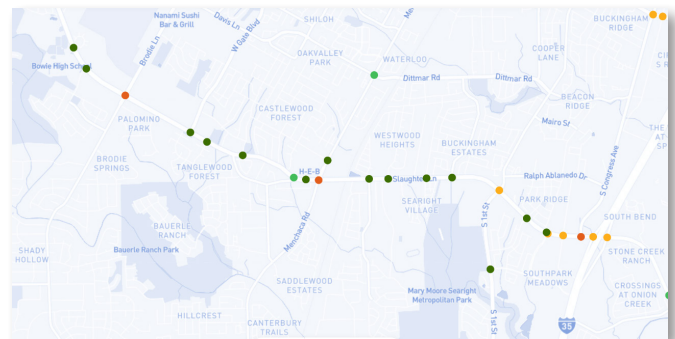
Nanami Sushi Bar & Grill
Davis Ln
W Gate Blvd
SHILOH
Me
BUCKINGHAM RIDGE
Bowie High School
Brodie Ln
OAKVALLEY PARK
WATERLOO
COOPER LANE
Dittmar Rd
Dittmar Rd
BEACON RIDGE
PALOMINO PARK
CASTLEWOOD FOREST
Mairo St
THE SP
BRODIE SPRINGS
TANGLEWOOD FOREST
WESTWOOD HEIGHTS
BUCKINGHAM ESTATES
H-E-B
Slaughter Ln
Ralph Ablanedo Dr
S Congress Ave
PARK RIDGE
SEARIGHT VILLAGE
SOUTH BEND
BAUERLE RANCH
Bauerle Ranch Park
Menchaca Rd
S 1st St
STONE CREEK RANCH
SHADY HOLLOW
SADDLEWOOD ESTATES
SOUTHPARK MEADOWS
Mary Moore Searight Metropolitan Park
CROSSINGS AT ONION CREEK
HILLCREST
CANTERBURY TRAILS
S 1st St
35